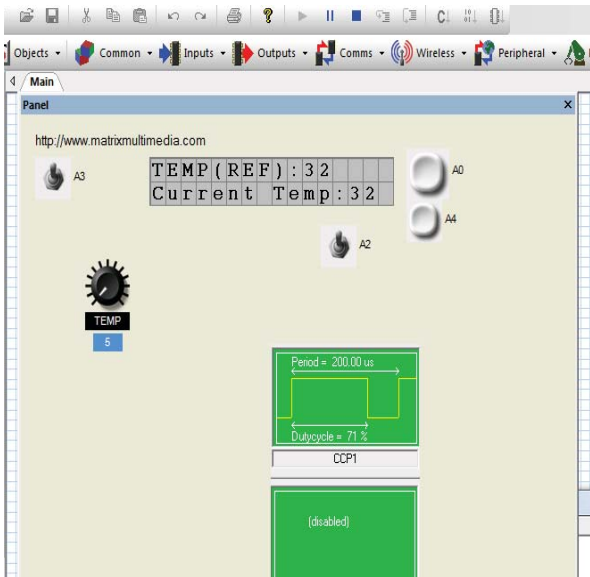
Objects ▾ Common ▾ Inputs ▾ Outputs ▾ Comms ▾ Wireless ▾ Peripheral ▾

Main

Panel

http://www.matrixmultimedia.com

A3

TEMP(REF):32
Current Temp:32

A0

A4

A2

TEMP

5

Period = 200.00 us

Dutycycle = 71 %

CCP1

[disabled]